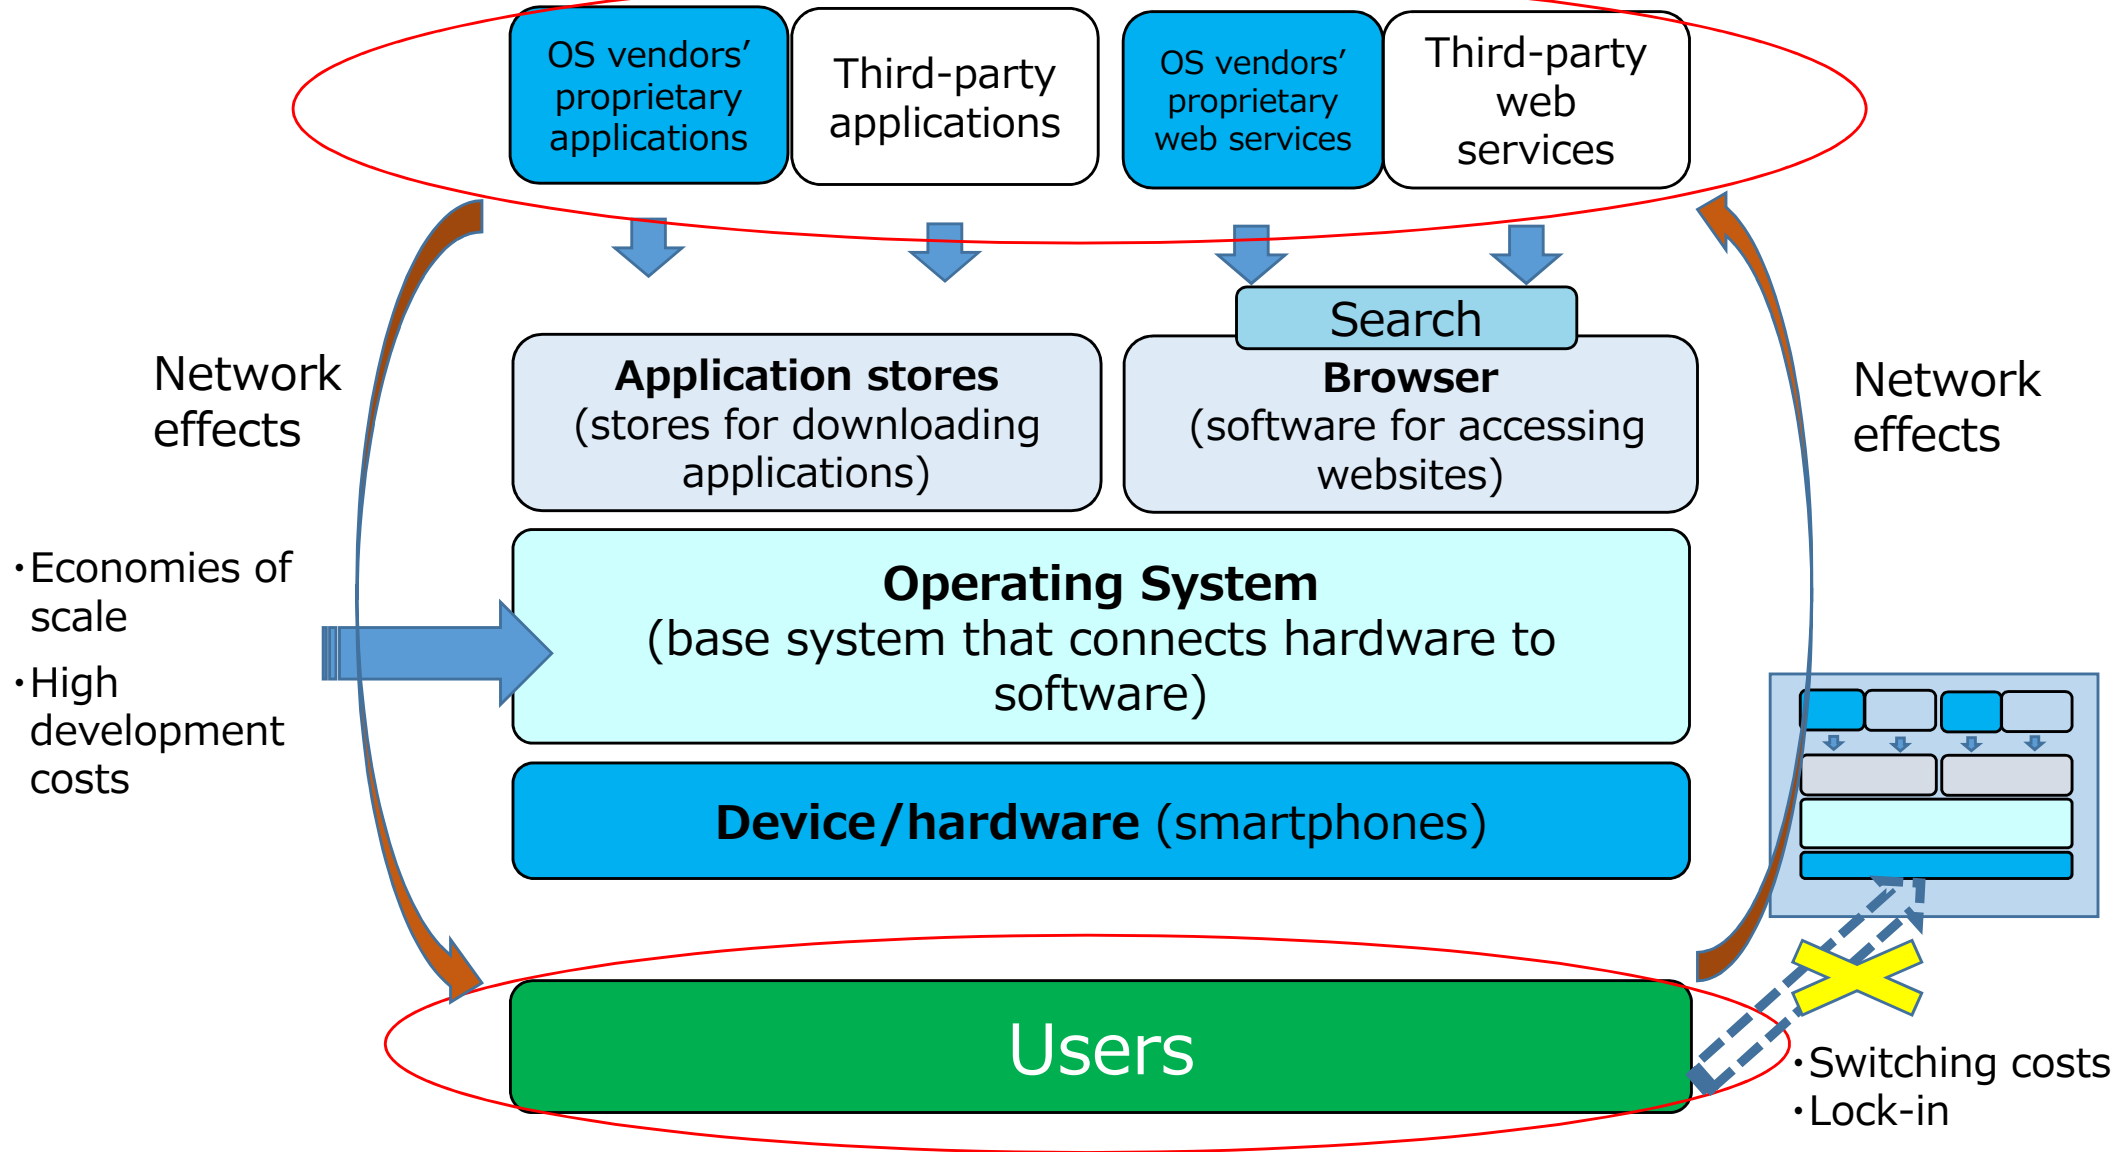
OS vendors' proprietary applications

Third-party applications

OS vendors' proprietary web services

Third-party web services

Network effects

Search

Application stores
(stores for downloading applications)

Browser
(software for accessing websites)

Network effects

・Economies of scale

・High development costs

Operating System
(base system that connects hardware to software)

Device/hardware (smartphones)

Users

・Switching costs
・Lock-in